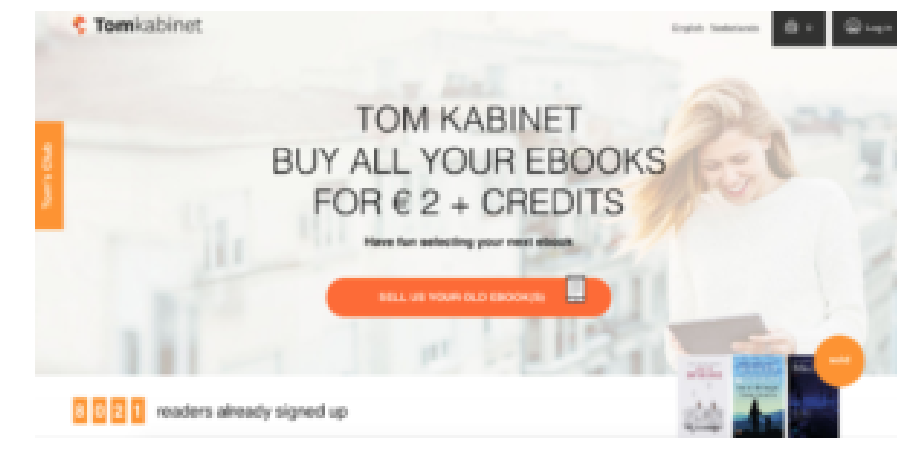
Tomkabinet

English Nederlands

Log in

Tom's Club

TOM KABINET
BUY ALL YOUR EBOOKS
FOR € 2 + CREDITS

Have fun selecting your next ebook.

SELL US YOUR OLD EBOOK(S)

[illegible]

8 0 2 1 readers already signed up